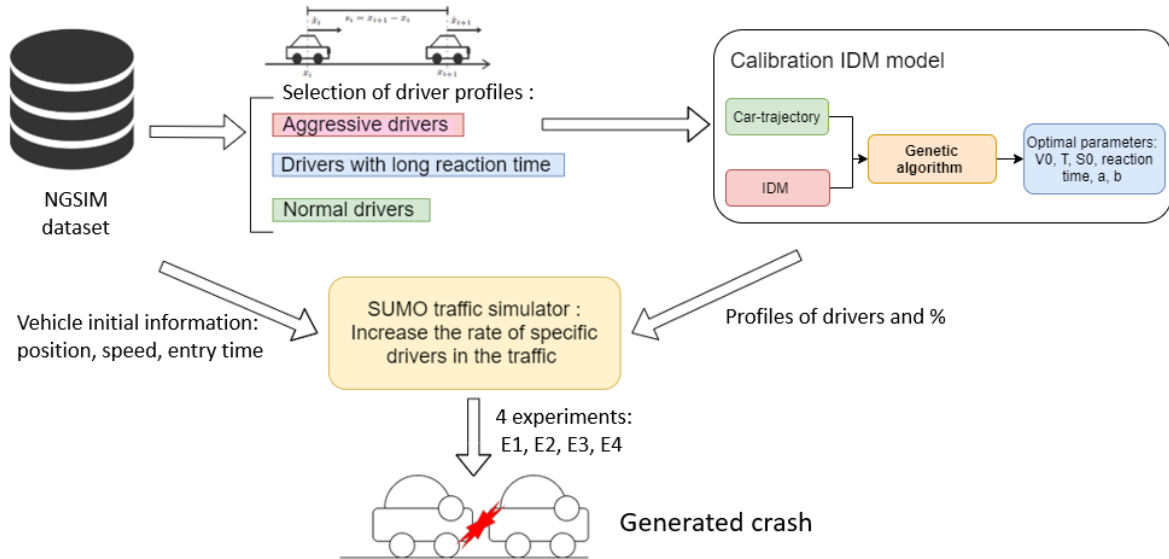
$\dot{x}_i$ $s_i = x_{i+1} - x_i$ $\dot{x}_{i+1}$

$x_i$ $x_{i+1}$

NGSIM dataset

Selection of driver profiles :

Aggressive drivers

Drivers with long reaction time

Normal drivers

Calibration IDM model

Car-trajectory

IDM

Genetic algorithm

Optimal parameters: V0, T, S0, reaction time, a, b

Vehicle initial information: position, speed, entry time

SUMO traffic simulator : Increase the rate of specific drivers in the traffic

Profiles of drivers and %

4 experiments: E1, E2, E3, E4

Generated crash